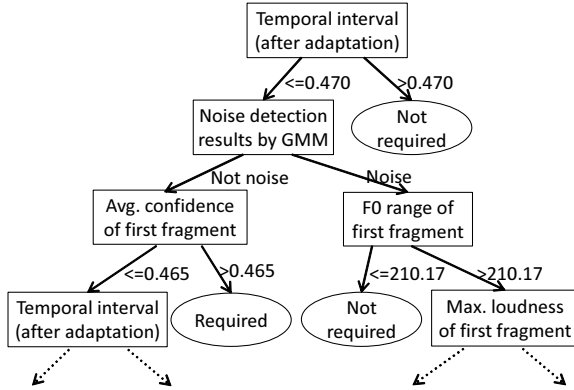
Temporal interval (after adaptation)

<=0.470

>0.470

Noise detection results by GMM

Not required

Not noise

Noise

Avg. confidence of first fragment

F0 range of first fragment

<=0.465

>0.465

<=210.17

>210.17

Temporal interval (after adaptation)

Required

Not required

Max. loudness of first fragment